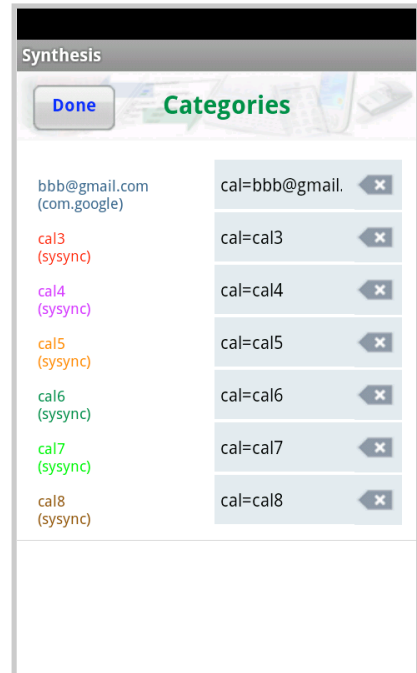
Synthesis

Done Categories

bbb@gmail.com
(com.google)
cal=bbb@gmail.

cal3
(sysync)
cal=cal3

cal4
(sysync)
cal=cal4

cal5
(sysync)
cal=cal5

cal6
(sysync)
cal=cal6

cal7
(sysync)
cal=cal7

cal8
(sysync)
cal=cal8